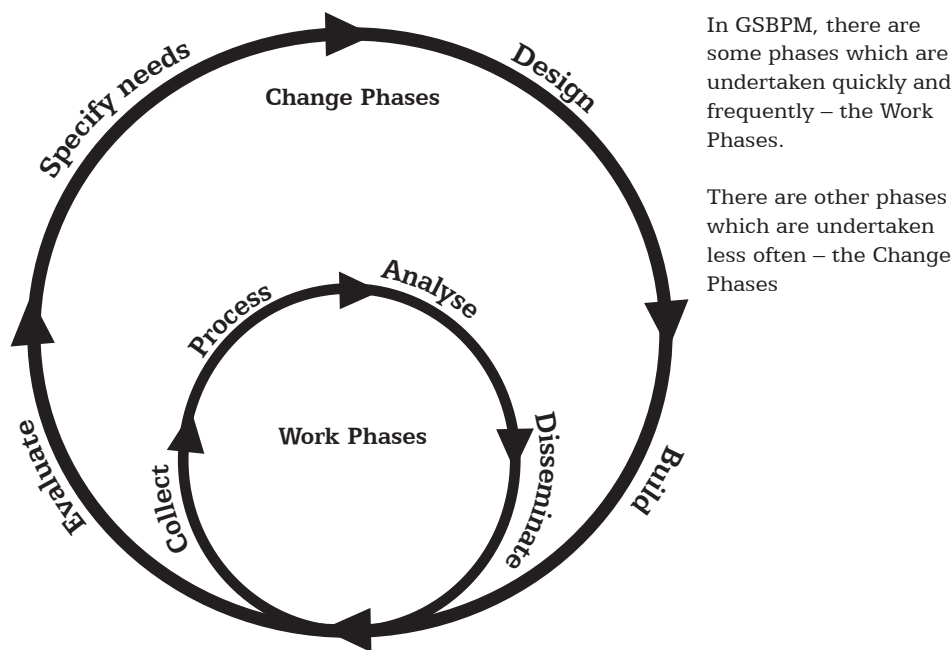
Specify needs

Design

Change Phases

Analyse

Process

Work Phases

Disseminate

Collect

Evaluate

Build

In GSBPM, there are some phases which are undertaken quickly and frequently – the Work Phases.

There are other phases which are undertaken less often – the Change Phases